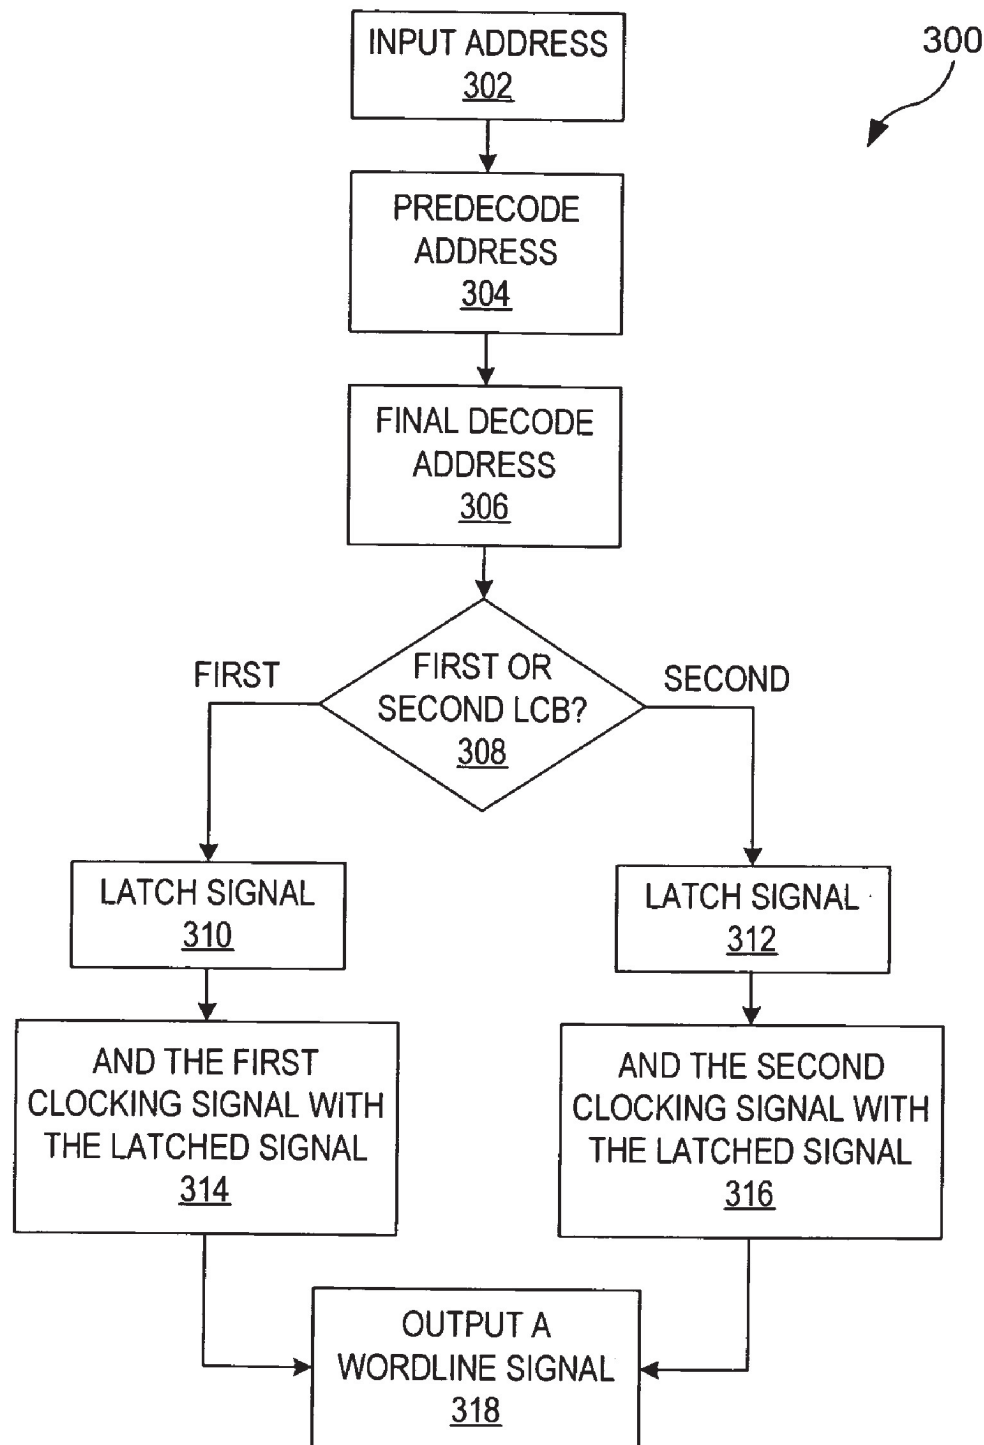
300

INPUT ADDRESS
302

PREDECODE ADDRESS
304

FINAL DECODE ADDRESS
306

FIRST

FIRST OR SECOND LCB?
308

SECOND

LATCH SIGNAL
310

LATCH SIGNAL
312

AND THE FIRST CLOCKING SIGNAL WITH THE LATCHED SIGNAL
314

AND THE SECOND CLOCKING SIGNAL WITH THE LATCHED SIGNAL
316

OUTPUT A WORDLINE SIGNAL
318